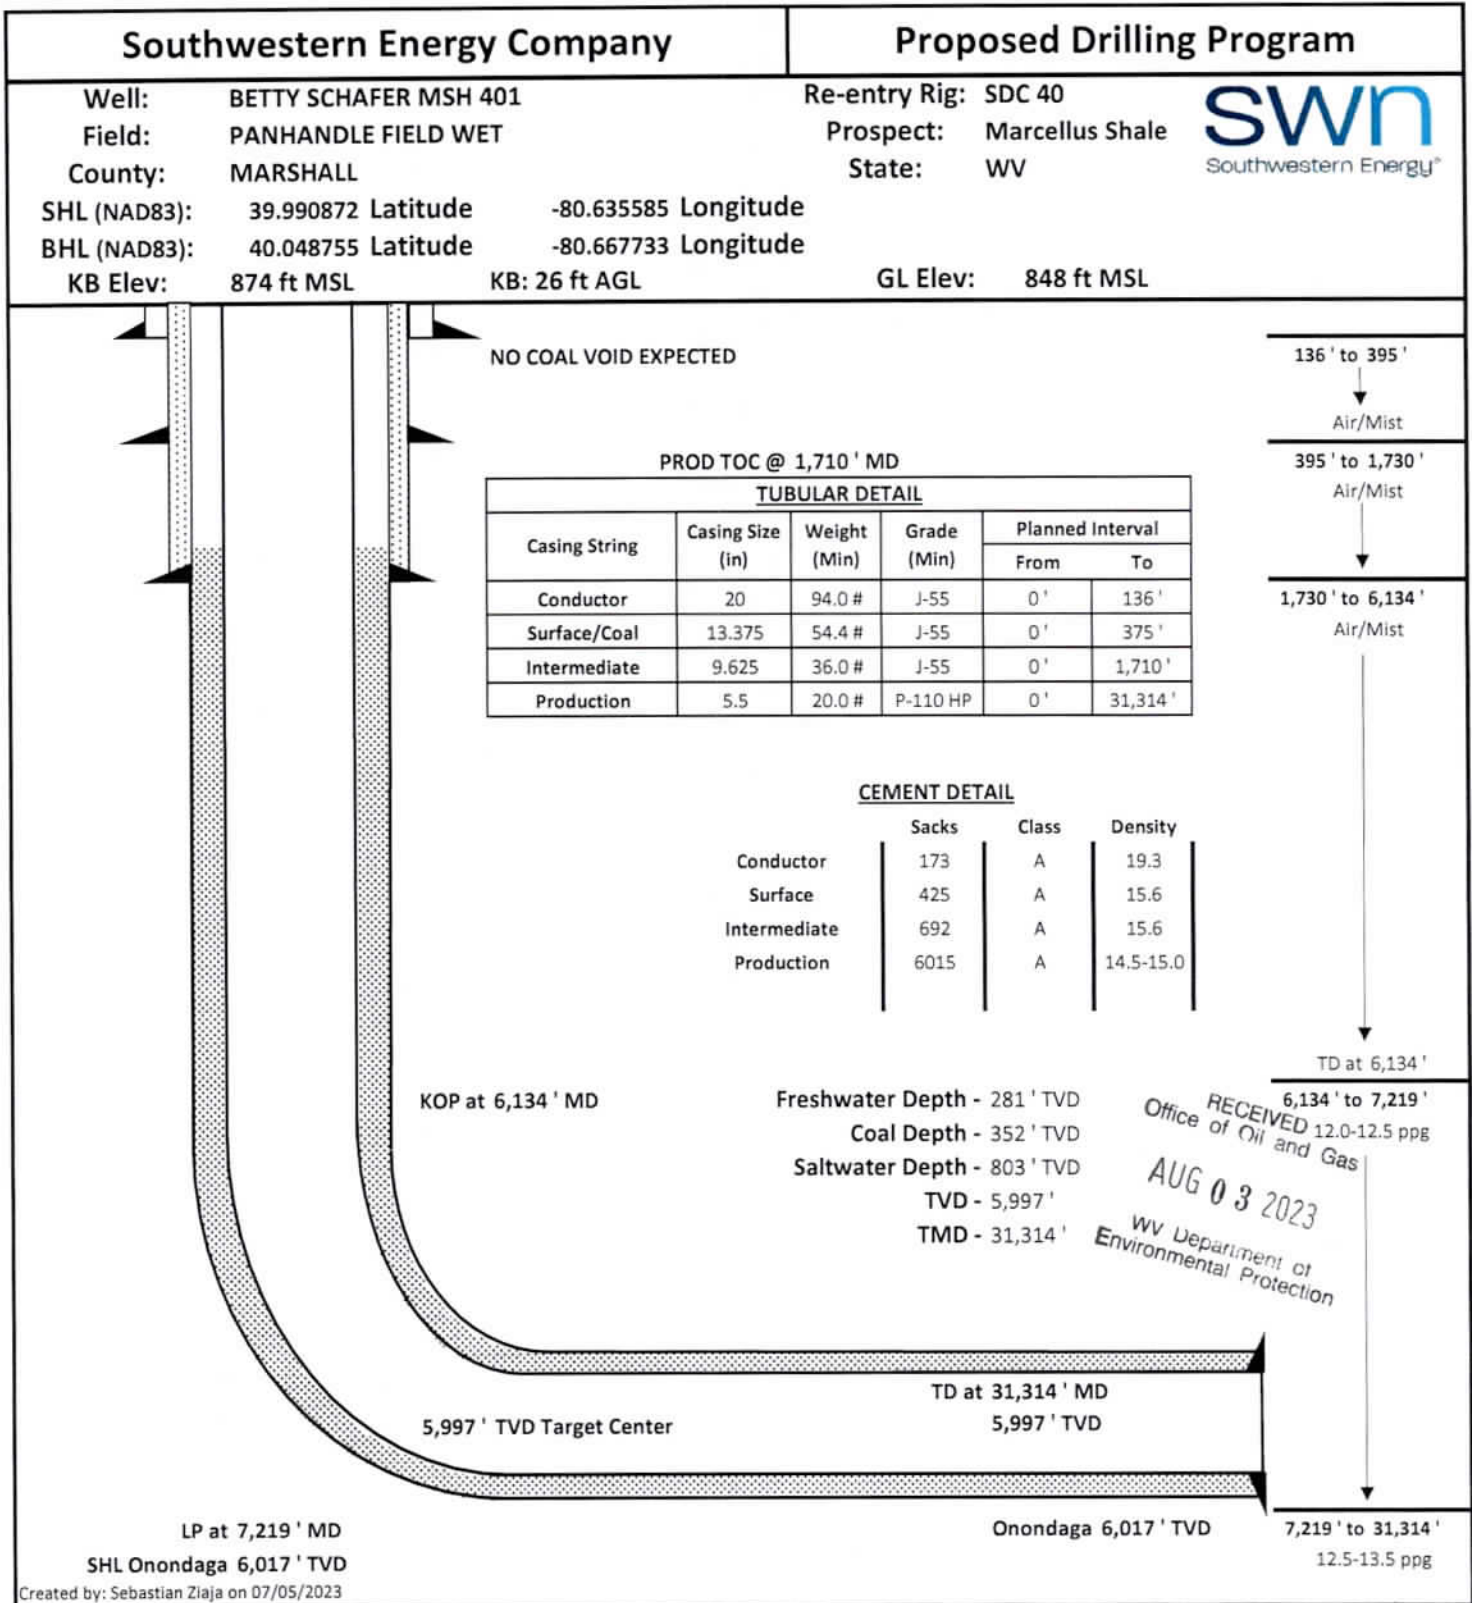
Southwestern Energy Company

Proposed Drilling Program

Well: BETTY SCHAFER MSH 401
Field: PANHANDLE FIELD WET
County: MARSHALL
SHL (NAD83): 39.990872 Latitude -80.635585 Longitude
BHL (NAD83): 40.048755 Latitude -80.667733 Longitude
KB Elev: 874 ft MSL KB: 26 ft AGL

Re-entry Rig: SDC 40
Prospect: Marcellus Shale
State: WV
GL Elev: 848 ft MSL

swn
Southwestern Energy®

NO COAL VOID EXPECTED

136 ' to 395 '
Air/Mist

395 ' to 1,730 '
Air/Mist

1,730 ' to 6,134 '
Air/Mist

PROD TOC @ 1,710 ' MD

TUBULAR DETAIL

| Casing String | Casing Size (in) | Weight (Min) | Grade (Min) | Planned Interval From | Planned Interval To |
|---|---|---|---|---|---|
| Conductor | 20 | 94.0 # | J-55 | 0 ' | 136 ' |
| Surface/Coal | 13.375 | 54.4 # | J-55 | 0 ' | 375 ' |
| Intermediate | 9.625 | 36.0 # | J-55 | 0 ' | 1,710 ' |
| Production | 5.5 | 20.0 # | P-110 HP | 0 ' | 31,314 ' |

CEMENT DETAIL

| | Sacks | Class | Density |
|---|---|---|---|
| Conductor | 173 | A | 19.3 |
| Surface | 425 | A | 15.6 |
| Intermediate | 692 | A | 15.6 |
| Production | 6015 | A | 14.5-15.0 |

TD at 6,134 '

6,134 ' to 7,219 '
12.0-12.5 ppg

KOP at 6,134 ' MD

Freshwater Depth - 281 ' TVD
Coal Depth - 352 ' TVD
Saltwater Depth - 803 ' TVD
TVD - 5,997 '
TMD - 31,314 '

RECEIVED
Office of Oil and Gas
AUG 0 3 2023
WV Department of
Environmental Protection

TD at 31,314 ' MD
5,997 ' TVD

5,997 ' TVD Target Center

LP at 7,219 ' MD
SHL Onondaga 6,017 ' TVD

Onondaga 6,017 ' TVD

7,219 ' to 31,314 '
12.5-13.5 ppg

Created by: Sebastian Ziaja on 07/05/2023